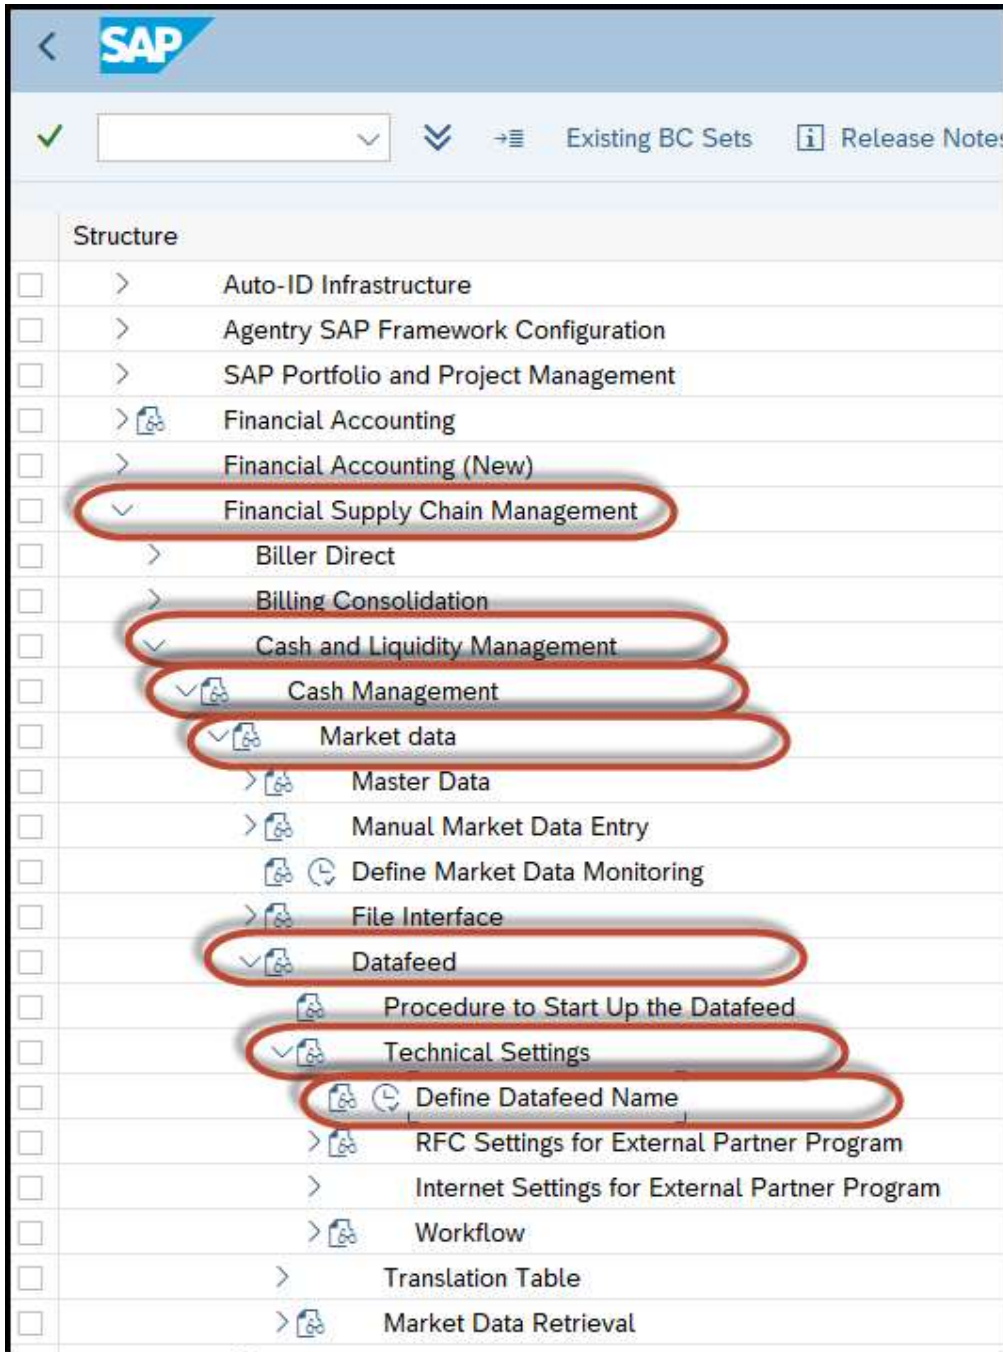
SAP

Existing BC Sets
Release Note

Structure
Auto-ID Infrastructure
Agentry SAP Framework Configuration
SAP Portfolio and Project Management
Financial Accounting
Financial Accounting (New)
Financial Supply Chain Management
Biller Direct
Billing Consolidation
Cash and Liquidity Management
Cash Management
Market data
Master Data
Manual Market Data Entry
Define Market Data Monitoring
File Interface
Datafeed
Procedure to Start Up the Datafeed
Technical Settings
Define Datafeed Name
RFC Settings for External Partner Program
Internet Settings for External Partner Program
Workflow
Translation Table
Market Data Retrieval